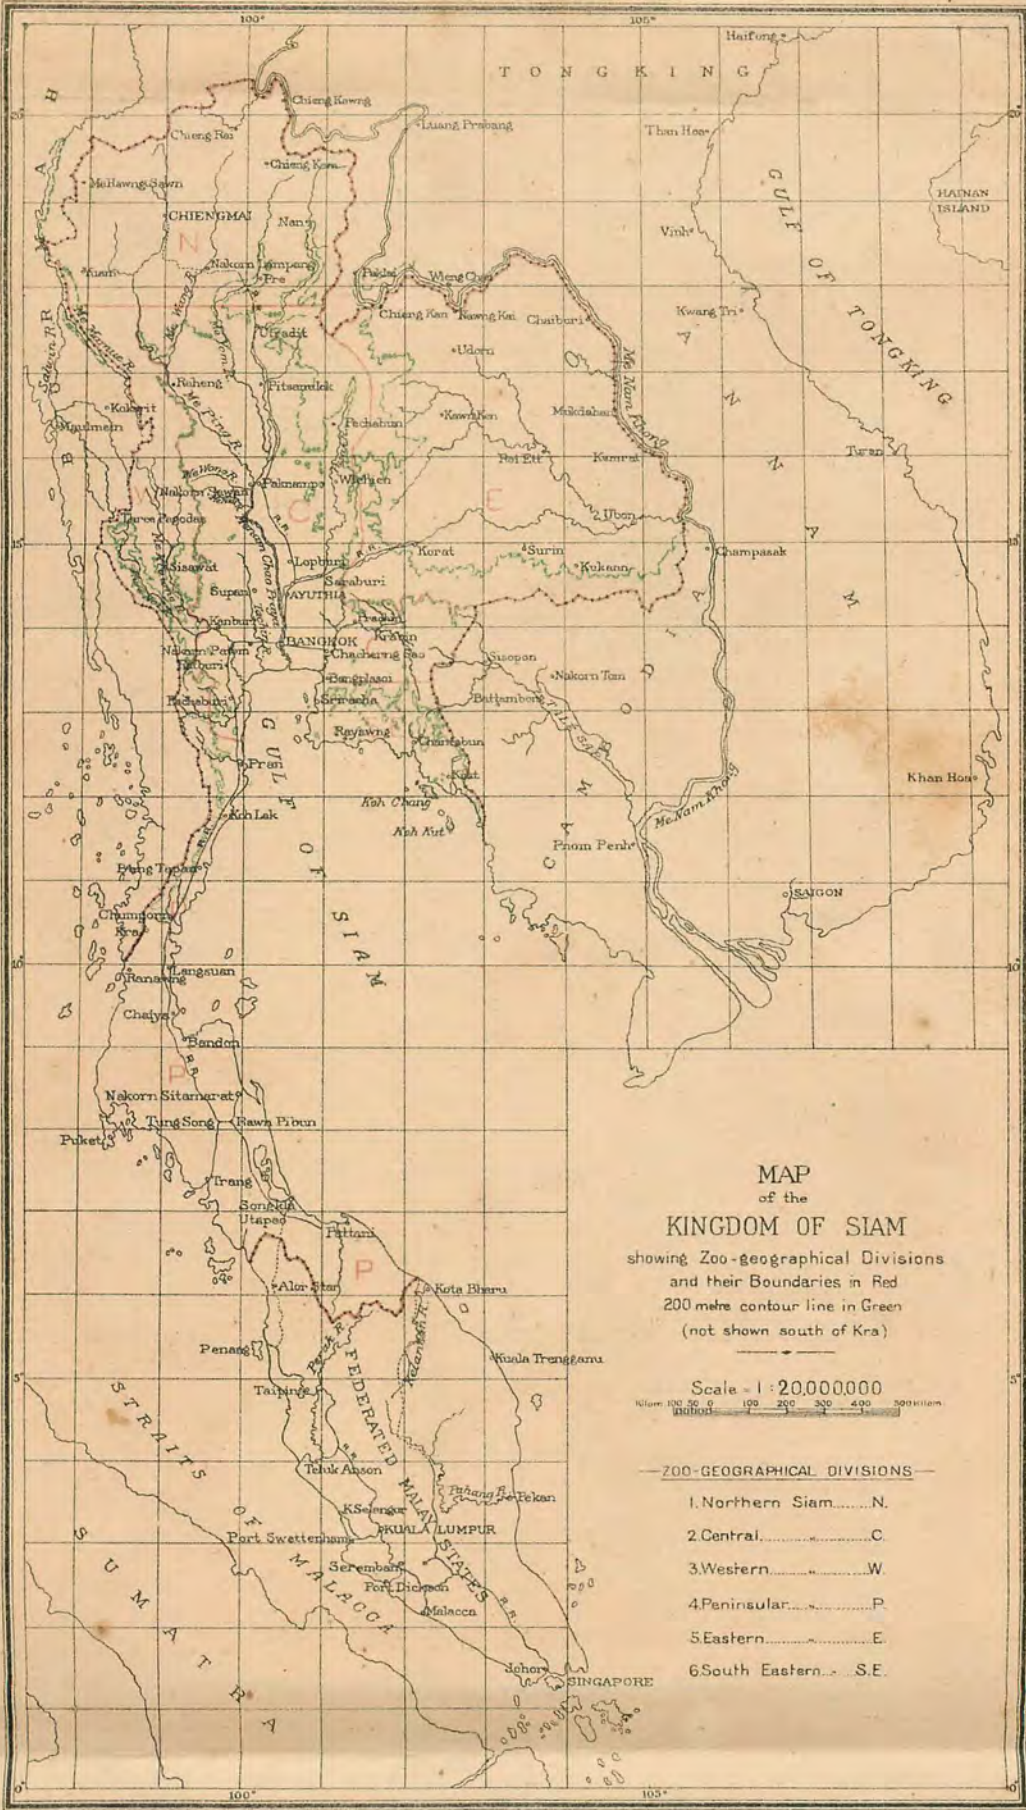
100° 105°

TONGKING

Haifong

Chieng Kawng
Luang Prabang
Chieng Rai
Chieng Kam
Than Hoa
Me Hawng Sawn
CHIENGMAI
Nan
HAINAN ISLAND
Vinh
GULF OF TONGKING
Kuam
Nakorn Lampang
Pre
N
Paklai
Wieng Chan
Chieng Kan
Nawng Kai
Chaiburi
Kwang Tri
Utradit
Udorn
Salwen R.
Me Nam Khong
Raheng
Pitsanulok
Kokarit
Maulmein
Pechabun
Kawnken
Mukdahan
Wichien
Roi Ett
Kemrat
Turan
Nakorn Sawan
Paknampo
Pagodas
E
Ubon
Lopburi
Korat
Surin
Kukann
Champasak
Sisawat
Saraburi
Supan
AYUTHIA
Kanburi
Prachin
BANGKOK
Krabin
Nakorn Patom
Ratburi
Chacherng Sao
Sisopon
Nakorn Tom
Bangplasoi
Sriracha
Battambong
Rayawng
Chantabun
Pran
Krat
Koh Chang
Koh Kut
Khan Hoa
Koh Lak
Phom Penh
Me Nam Khong
GULF OF SIAM
Bang Tapan
SAIGON
Chumpon
Kra
Langsuan
Ranawng
Chaiya
Bandon
P
Nakorn Sitamarat
Tung Song
Rawn Pibun
Puket
Trang
Songkla
Utapeo
Pattani
P
Alor Star
Kota Bharu
Penang
Kuala Trengganu
Taiping
FEDERATED MALAY STATES
Teluk Anson
Pahang R.
Pekan
K. Selangor
KUALA LUMPUR
Port Swettenham
Seremban
Port Dickson
Malacca
Johor
SINGAPORE
STRAITS OF MALACCA
SUMATRA

MAP
of the
KINGDOM OF SIAM
showing Zoo-geographical Divisions and their Boundaries in Red
200 metre contour line in Green
(not shown south of Kra)

Scale = 1 : 20,000,000

—ZOO-GEOGRAPHICAL DIVISIONS—
1. Northern Siam........N.
2. Central..................C.
3. Western..................W.
4. Peninsular..............P.
5. Eastern..................E.
6. South Eastern......S.E.

100° 105°